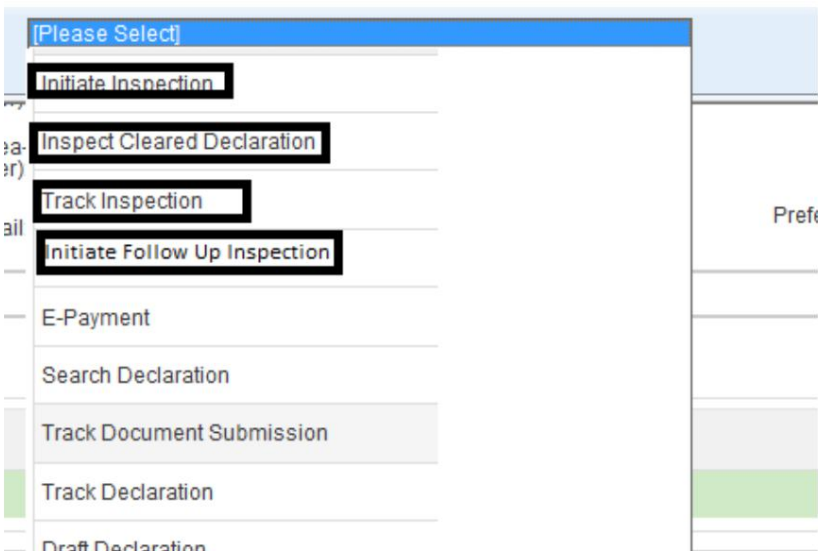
[Please Select]

Initiate Inspection

Inspect Cleared Declaration

Track Inspection

Initiate Follow Up Inspection

E-Payment

Search Declaration

Track Document Submission

Track Declaration

Draft Declaration

ea-
er)

ail

Pref